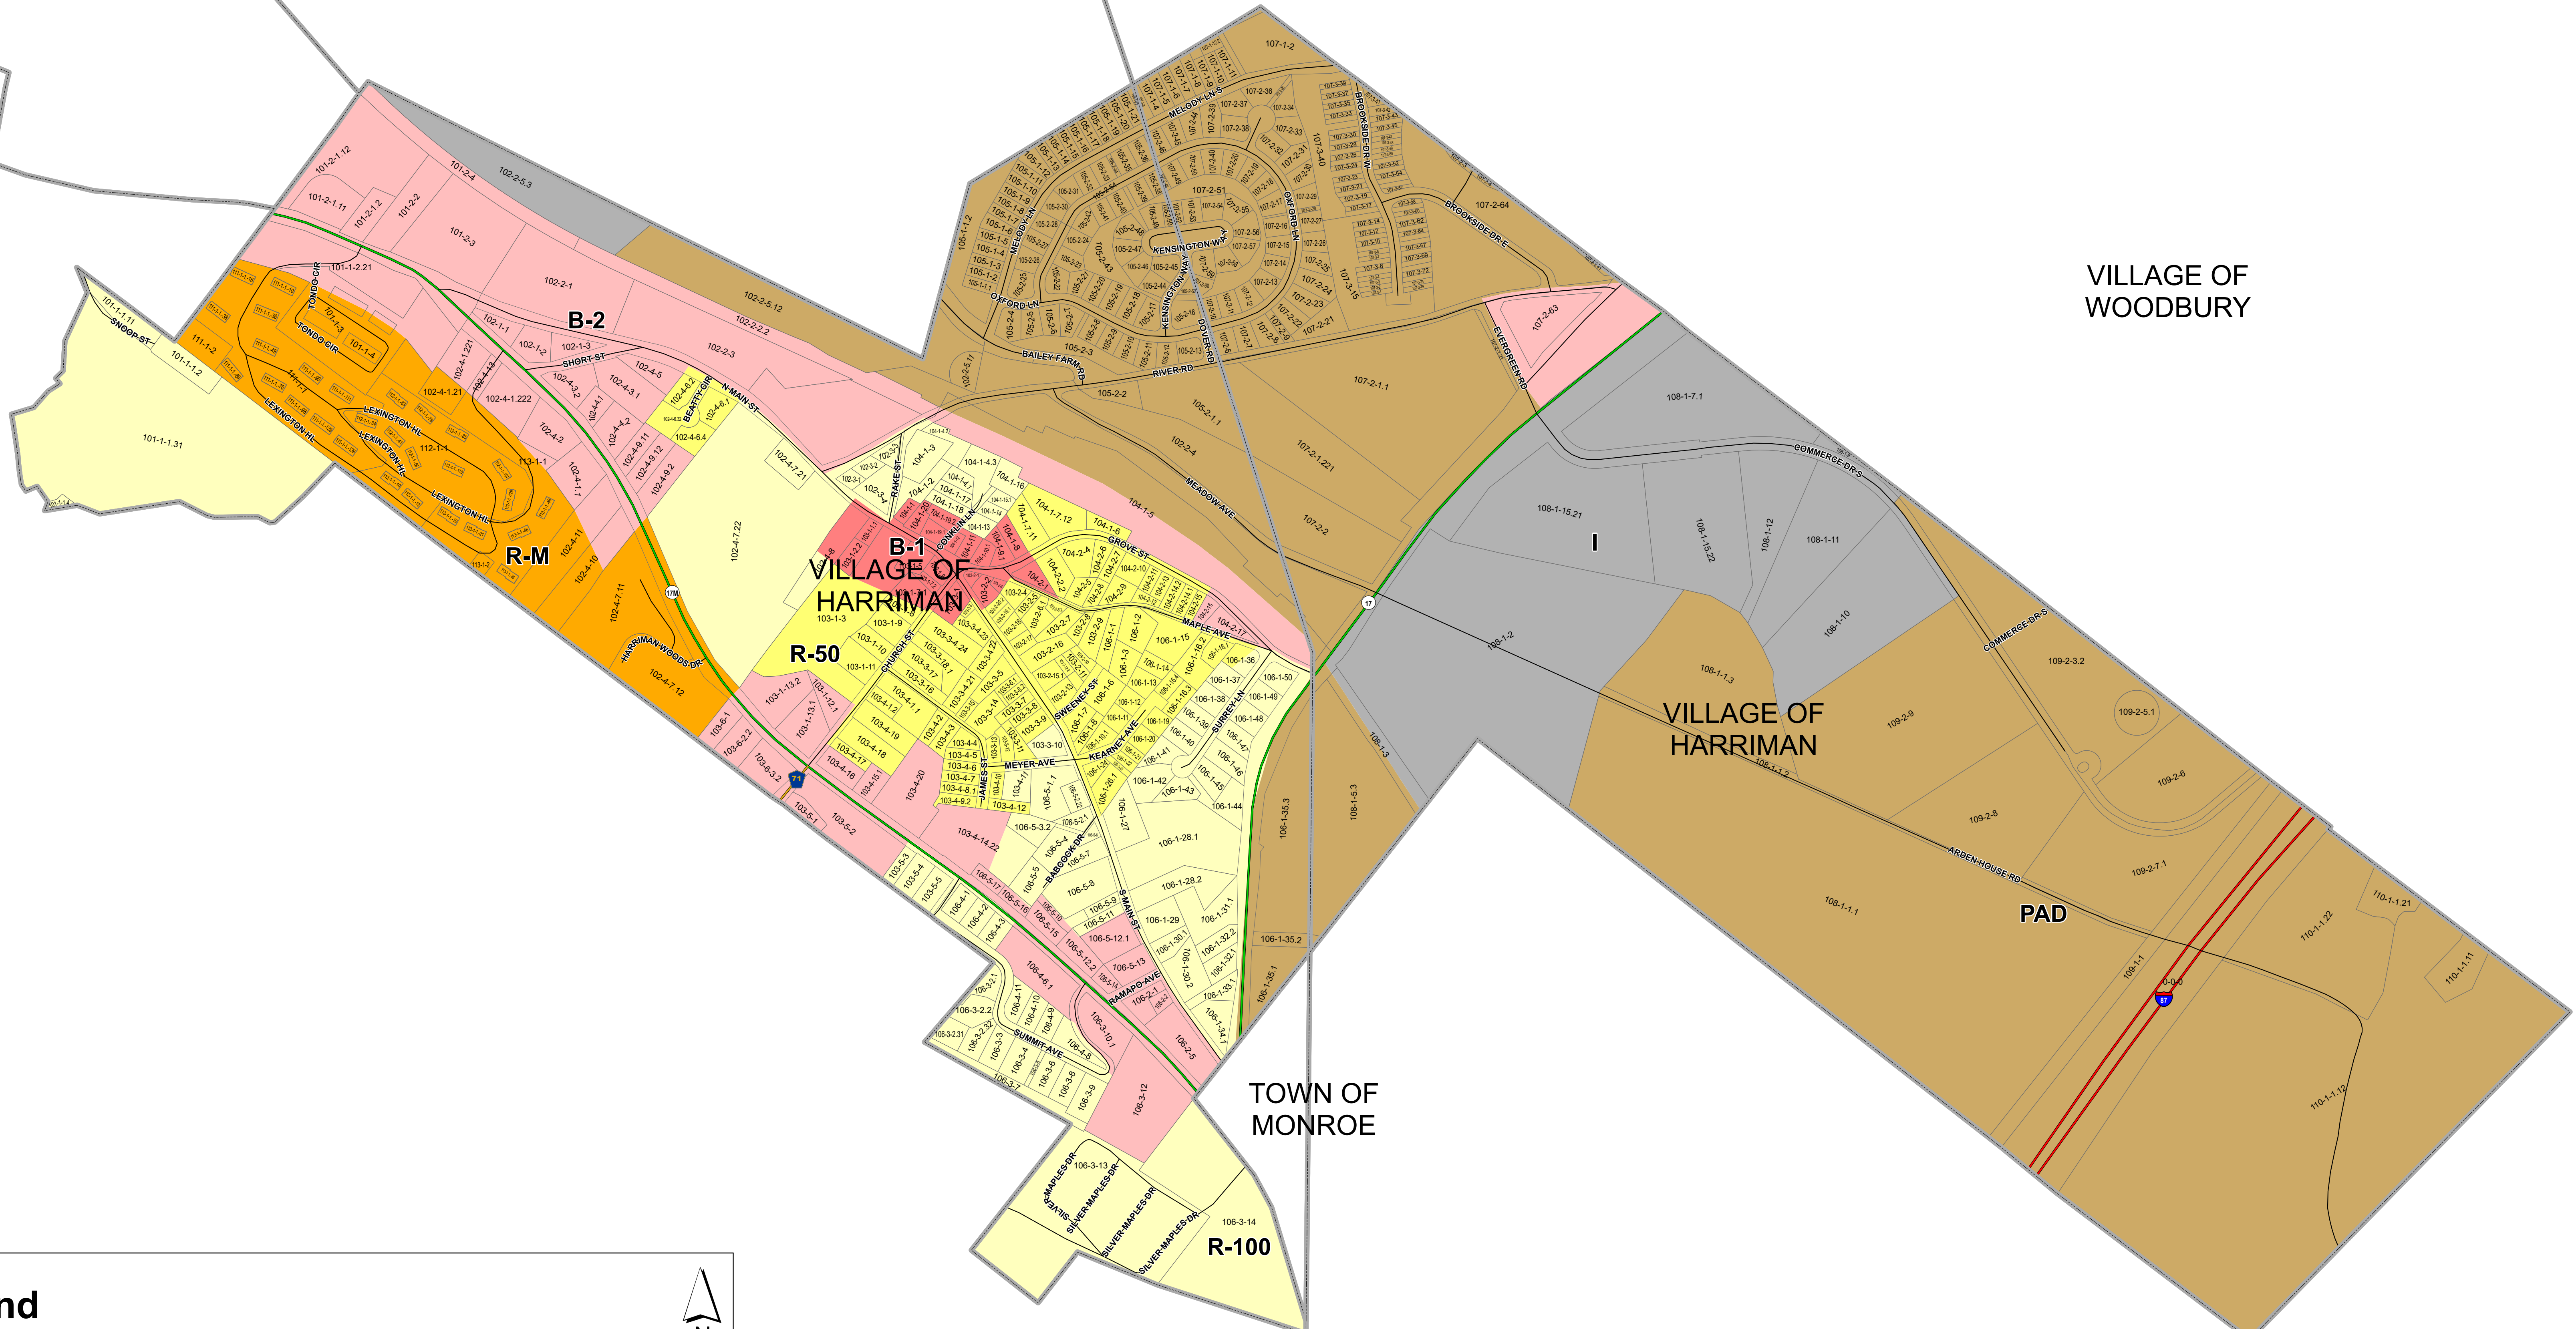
VILLAGE OF WOODBURY

B-2

R-M

B-1

VILLAGE OF HARRIMAN

R-50

I

VILLAGE OF HARRIMAN

PAD

TOWN OF MONROE

R-100

nd

SNOOP ST
TONDO CIR
LEXINGTON HL
SHORT ST
N MAIN ST
BEATTY CIR
RAKE ST
GROVE ST
MAPLE AVE
CHURCH ST
SWEENEY ST
KEARNEY AVE
MEYER AVE
JAMES ST
SURREY LN
BABCOCK DR
S MAIN ST
RAMAPO AVE
SUMMIT AVE
HARRIMAN WOODS DR
SILVER MAPLES DR
MELODY LN S
MELODY LN N
KENSINGTON WAY
OXFORD LN
BAILEY FARM RD
DOVER RD
RIVER RD
BROOKSIDE DR W
BROOKSIDE DR E
EVERGREEN RD
MEADOW AVE
COMMERCE DR S
ARDEN HOUSE RD

101-1-1.31
101-1-1.2
101-2-1.12
101-2-1.11
101-2-4
102-2-5.3
101-2-3
102-2-1
102-2-5.12
102-2-2.2
102-2-3
102-4-7.22
102-4-7.21
102-4-7.11
102-4-7.12
102-4-10
102-4-11
104-1-5
105-2-2
105-2-1.1
102-2-4
107-2-1.1
107-2-1.221
107-2-2
107-2-63
107-2-64
107-1-2
108-1-7.1
108-1-15.21
108-1-15.22
108-1-12
108-1-11
108-1-10
108-1-2
108-1-1.3
108-1-1.2
108-1-1.1
108-1-3
108-1-5.3
106-1-35.3
106-1-35.2
106-1-35.1
106-1-28.1
106-1-28.2
109-2-3.2
109-2-5.1
109-2-6
109-2-9
109-2-8
109-2-7.1
109-1-1
110-1-1.21
110-1-1.22
110-1-1.11
110-1-1.12
106-3-12
106-3-13
106-3-14